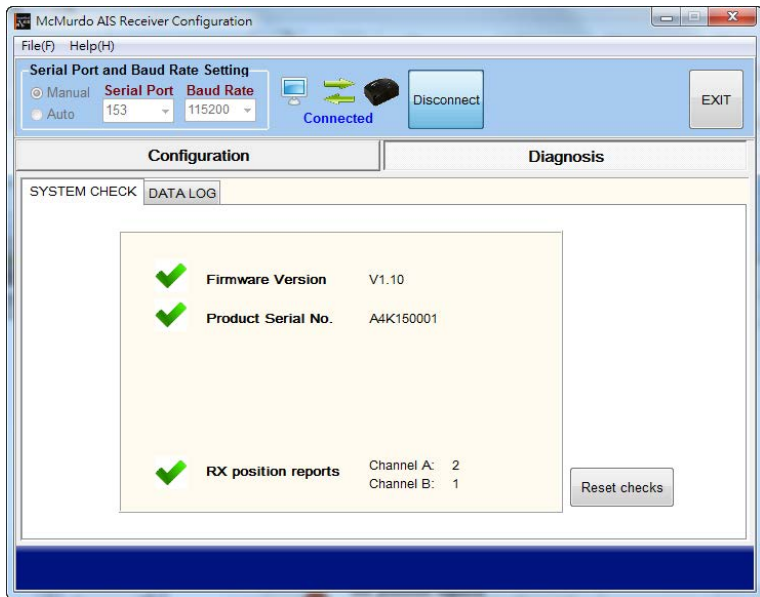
McMurdo AIS Receiver Configuration

File(F) Help(H)

Serial Port and Baud Rate Setting

Manual Serial Port Baud Rate

Auto 153 115200

Connected

Disconnect

EXIT

Configuration

Diagnosis

SYSTEM CHECK DATA LOG

Firmware Version V1.10

Product Serial No. A4K150001

RX position reports Channel A: 2
Channel B: 1

Reset checks